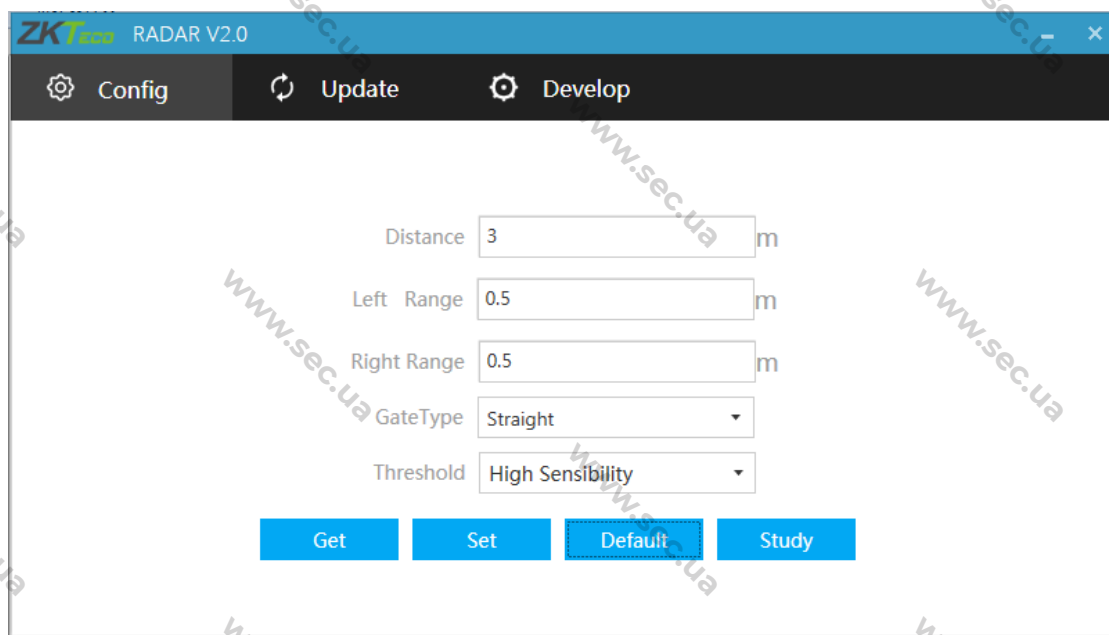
ZKTeco RADAR V2.0

Config Update Develop

Distance 3 m

Left Range 0.5 m

Right Range 0.5 m

GateType Straight

Threshold High Sensibility

Get Set Default Study

www.sec.ua www.sec.ua www.sec.ua www.sec.ua www.sec.ua